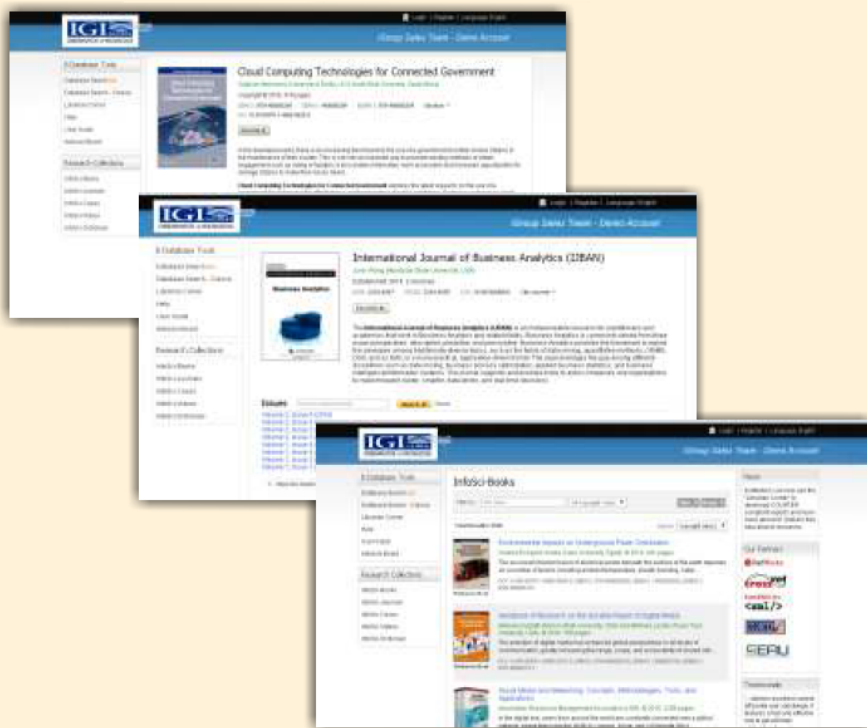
IGI

Login | Register | Language: English

IGroup Sales Team - Demo Account

Cloud Computing Technologies for Connected Government

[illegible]

Research Collections

IGI

International Journal of Business Analytics (IJBAN)

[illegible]

Research Collections

Issues

IGI

InfoSci-Books

Environmental Impacts on Underground Power Distribution

Handbook of Research on the Societal Impact of Digital Media

Social Media and Networking: Concepts, Methodologies, Tools, and Applications

Our Partners

CrossRef

SERU